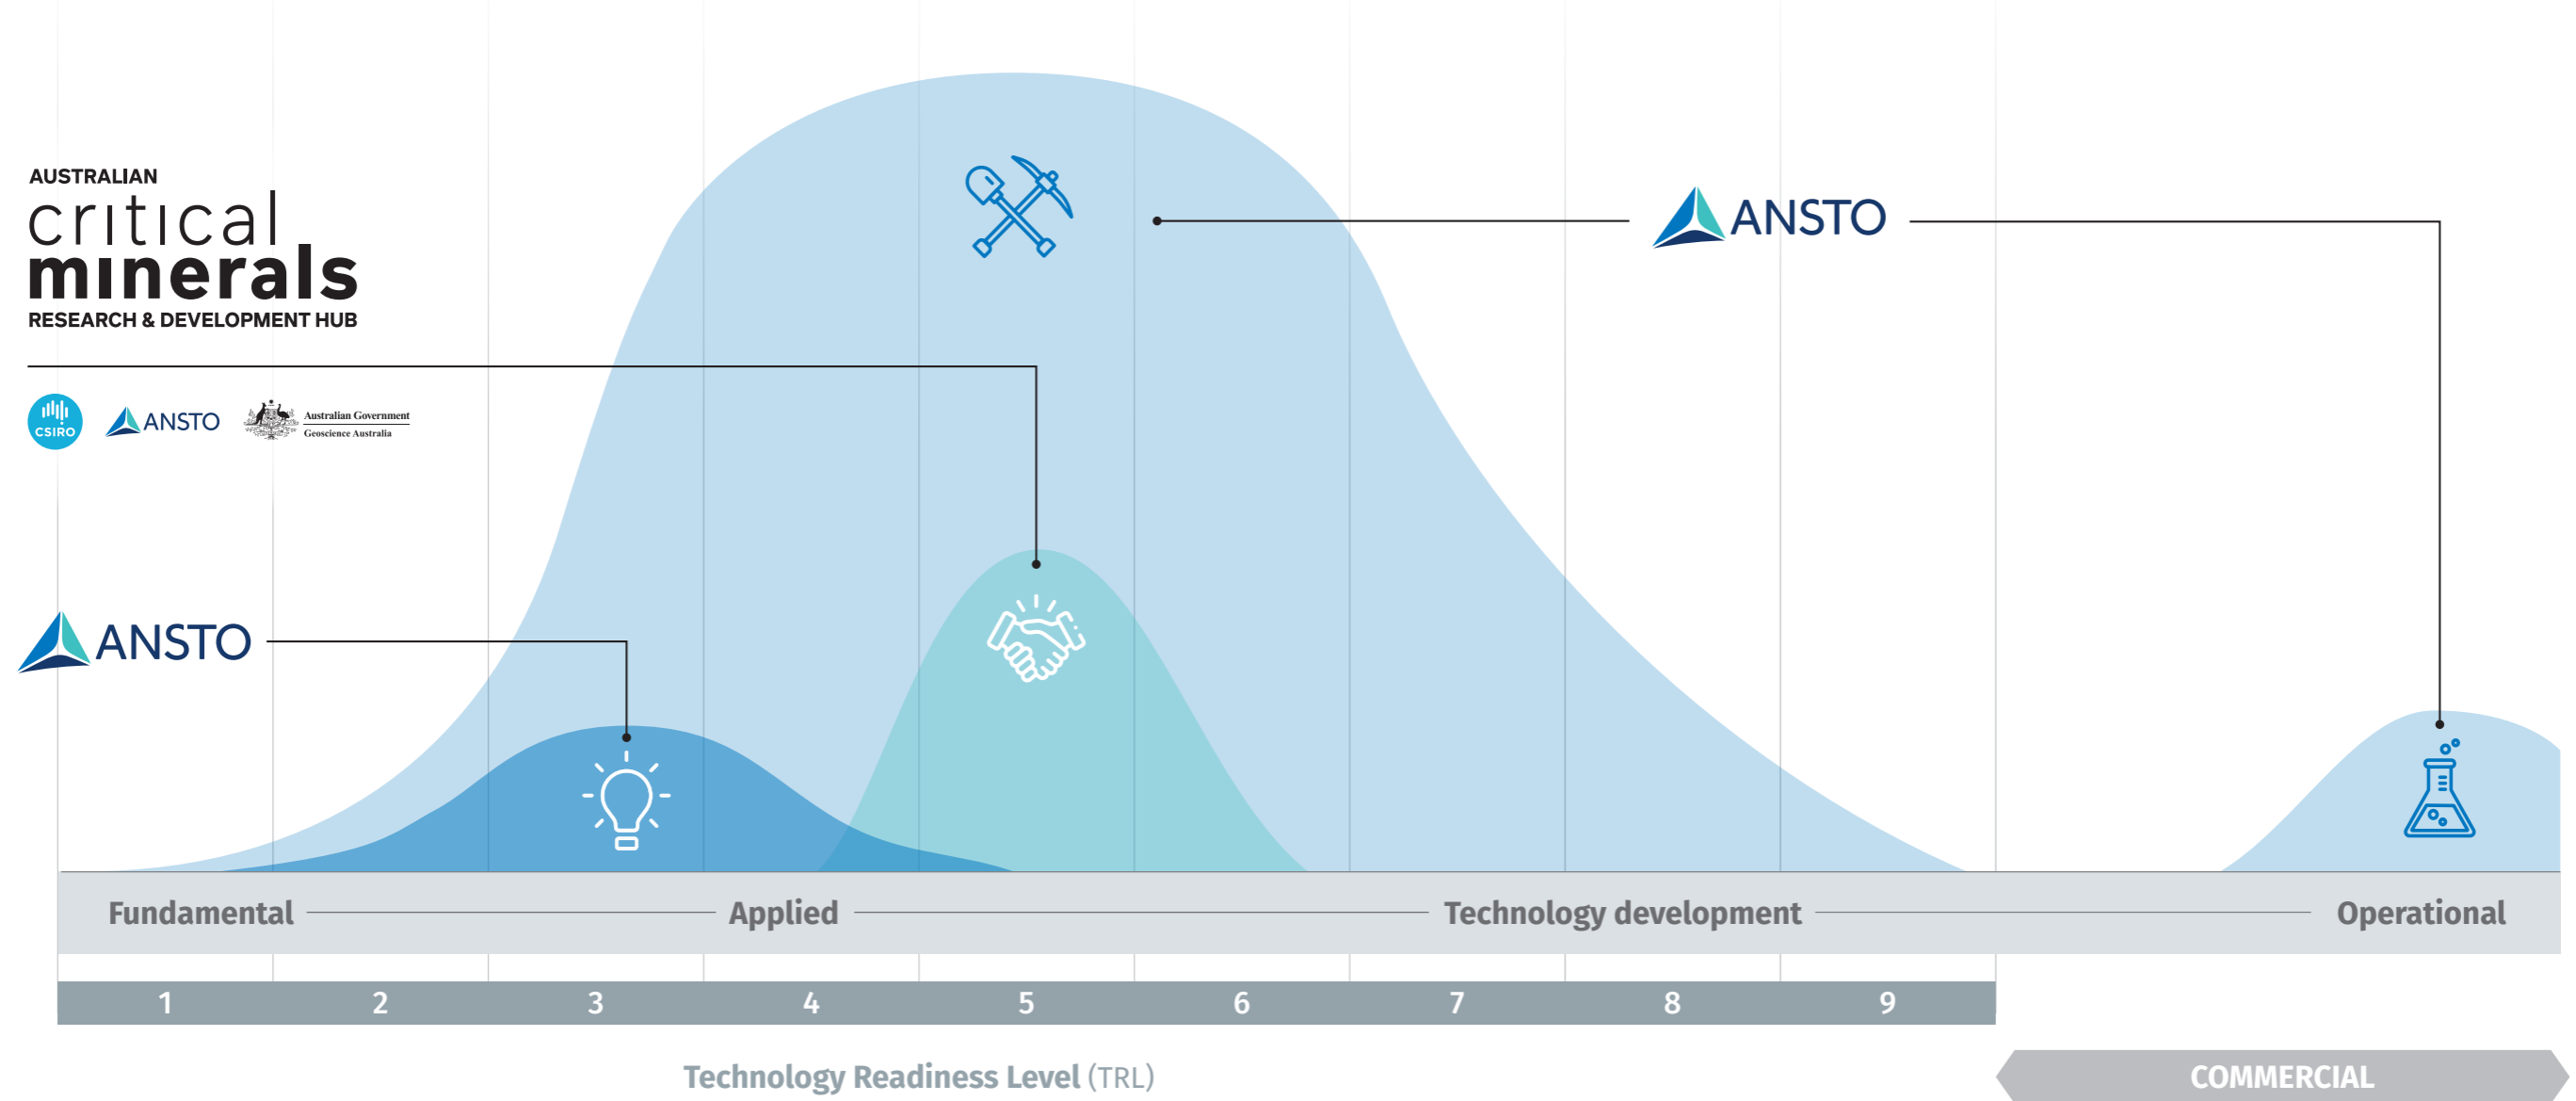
AUSTRALIAN
critical
minerals
RESEARCH & DEVELOPMENT HUB

CSIRO ANSTO Australian Government Geoscience Australia

ANSTO

ANSTO

Fundamental Applied Technology development Operational

| 1 | 2 | 3 | 4 | 5 | 6 | 7 | 8 | 9 |
|---|---|---|---|---|---|---|---|---|

Technology Readiness Level (TRL)

COMMERCIAL